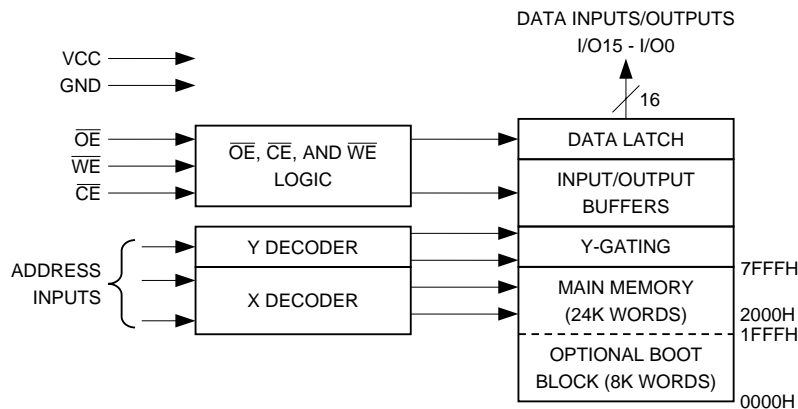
DATA INPUTS/OUTPUTS
I/O15 - I/O0

VCC
GND

16

$\overline{OE}$
$\overline{WE}$
$\overline{CE}$

$\overline{OE}$, $\overline{CE}$, AND $\overline{WE}$ LOGIC

DATA LATCH

INPUT/OUTPUT BUFFERS

Y DECODER

Y-GATING

ADDRESS INPUTS

X DECODER

7FFFH

MAIN MEMORY (24K WORDS)

2000H
1FFFH

OPTIONAL BOOT BLOCK (8K WORDS)

0000H